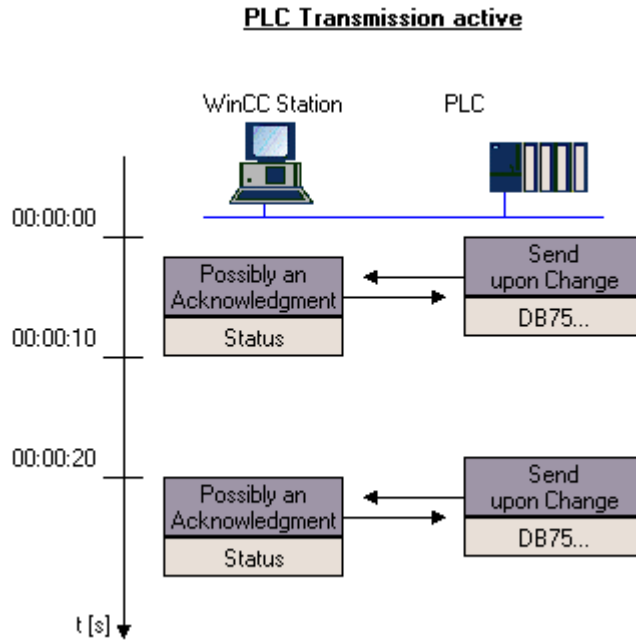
PLC Transmission active

WinCC Station

PLC

00:00:00

Possibly an Acknowledgment

Status

Send upon Change

DB75...

00:00:10

00:00:20

Possibly an Acknowledgment

Status

Send upon Change

DB75...

t [s]